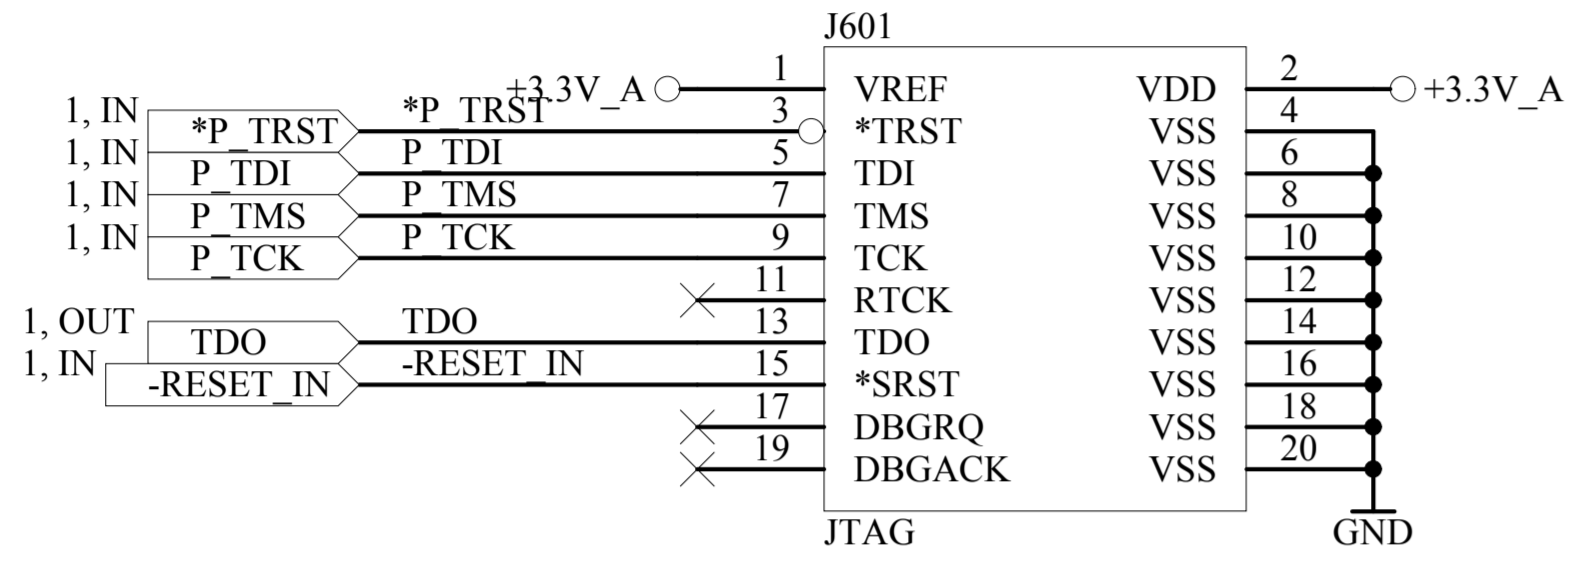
J601

+3.3V_A 1 VREF VDD 2 +3.3V_A

1, IN *P_TRST *P_TRST 3 *TRST VSS 4

1, IN P_TDI P_TDI 5 TDI VSS 6

1, IN P_TMS P_TMS 7 TMS VSS 8

1, IN P_TCK P_TCK 9 TCK VSS 10

11 RTCK VSS 12

1, OUT TDO TDO 13 TDO VSS 14

1, IN -RESET_IN -RESET_IN 15 *SRST VSS 16

17 DBGRQ VSS 18

19 DBGACK VSS 20

JTAG

GND